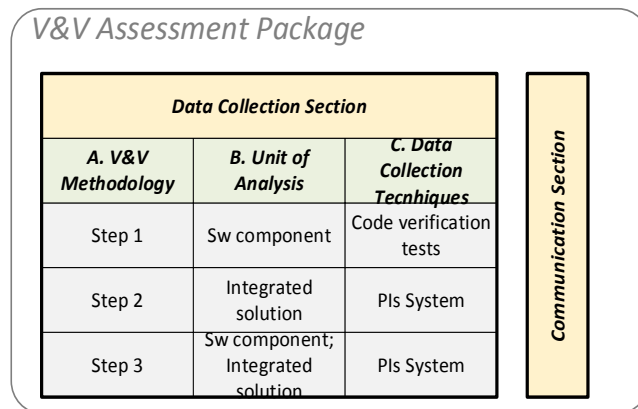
V&V Assessment Package

Data Collection Section

| A. V&V Methodology | B. Unit of Analysis | C. Data Collection Tecnhiques |
|---|---|---|
| Step 1 | Sw component | Code verification tests |
| Step 2 | Integrated solution | PIs System |
| Step 3 | Sw component; Integrated solution | PIs System |

Communication Section